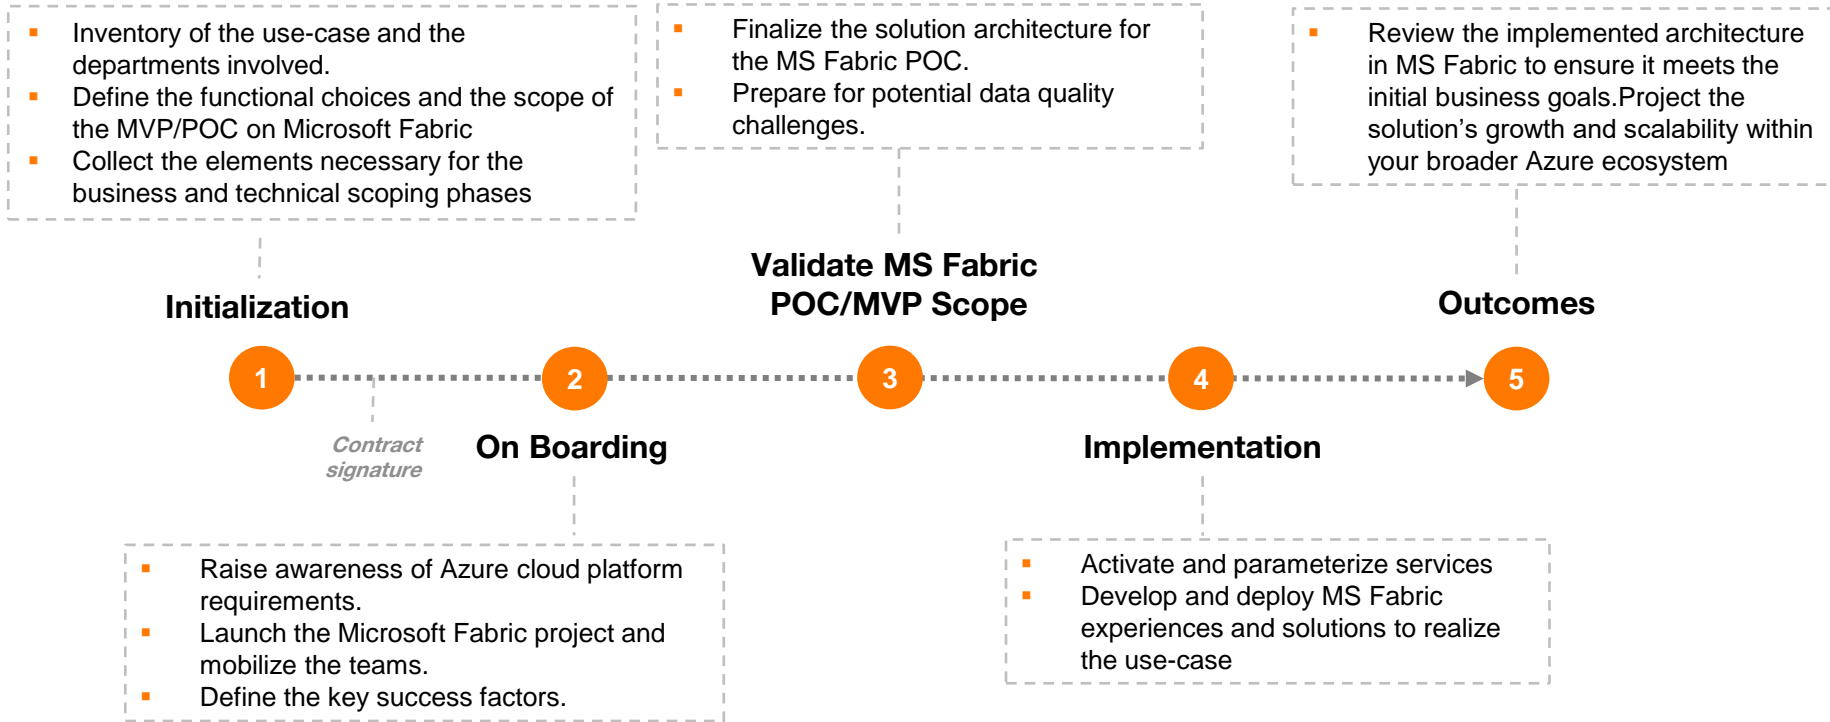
- Inventory of the use-case and the departments involved.
- Define the functional choices and the scope of the MVP/POC on Microsoft Fabric
- Collect the elements necessary for the business and technical scoping phases

- Finalize the solution architecture for the MS Fabric POC.
- Prepare for potential data quality challenges.

- Review the implemented architecture in MS Fabric to ensure it meets the initial business goals.Project the solution’s growth and scalability within your broader Azure ecosystem

Initialization

Validate MS Fabric POC/MVP Scope

Outcomes

1

2

3

4

5

Contract signature

On Boarding

Implementation

- Raise awareness of Azure cloud platform requirements.
- Launch the Microsoft Fabric project and mobilize the teams.
- Define the key success factors.

- Activate and parameterize services
- Develop and deploy MS Fabric experiences and solutions to realize the use-case